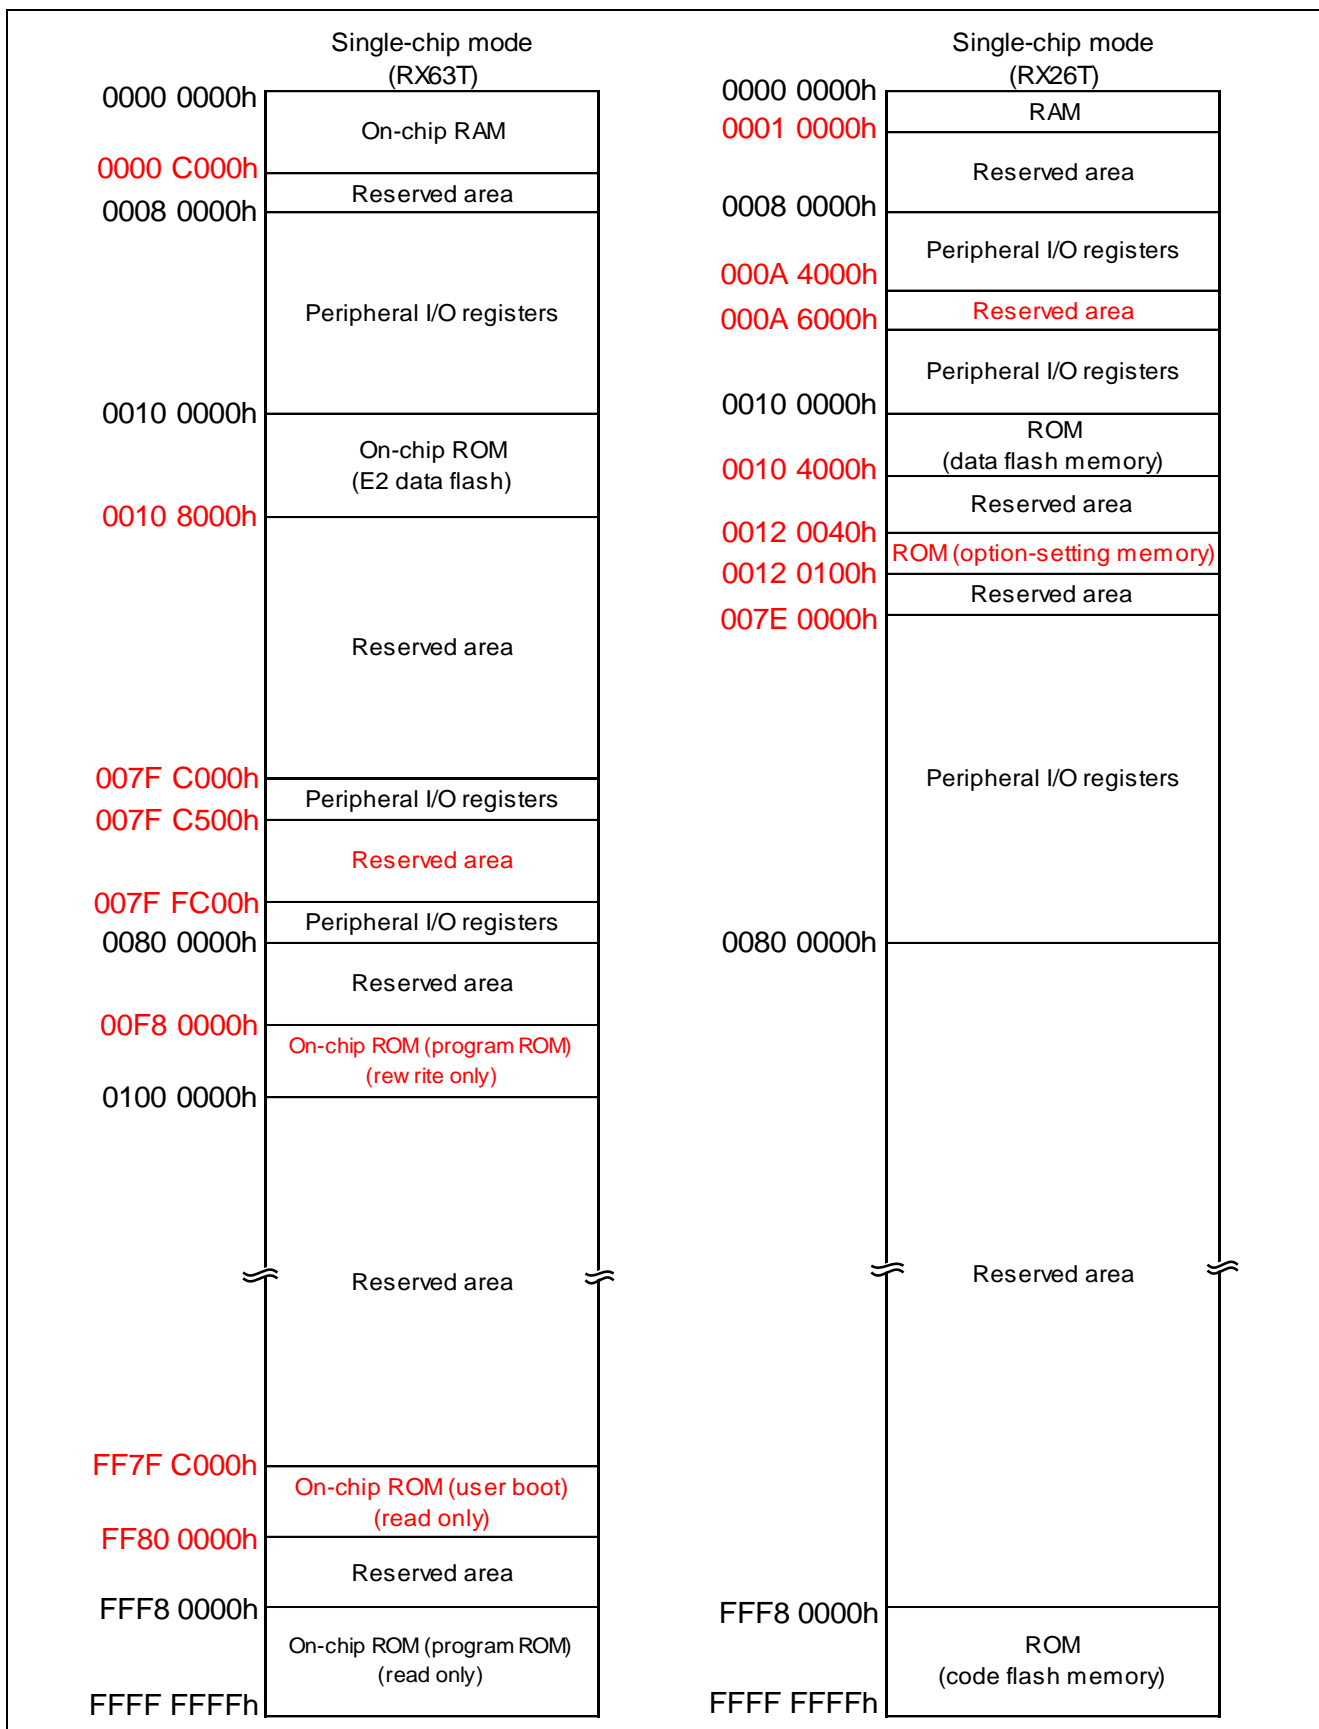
Single-chip mode
(RX63T)

0000 0000h
On-chip RAM
0000 C000h
Reserved area
0008 0000h
Peripheral I/O registers
0010 0000h
On-chip ROM
(E2 data flash)
0010 8000h
Reserved area
007F C000h
Peripheral I/O registers
007F C500h
Reserved area
007F FC00h
Peripheral I/O registers
0080 0000h
Reserved area
00F8 0000h
On-chip ROM (program ROM)
(rew rite only)
0100 0000h
Reserved area
FF7F C000h
On-chip ROM (user boot)
(read only)
FF80 0000h
Reserved area
FFF8 0000h
On-chip ROM (program ROM)
(read only)
FFFF FFFFh

Single-chip mode
(RX26T)

0000 0000h
RAM
0001 0000h
Reserved area
0008 0000h
Peripheral I/O registers
000A 4000h
Reserved area
000A 6000h
Peripheral I/O registers
0010 0000h
ROM
(data flash memory)
0010 4000h
Reserved area
0012 0040h
ROM (option-setting memory)
0012 0100h
Reserved area
007E 0000h
Peripheral I/O registers
0080 0000h
Reserved area
FFF8 0000h
ROM
(code flash memory)
FFFF FFFFh